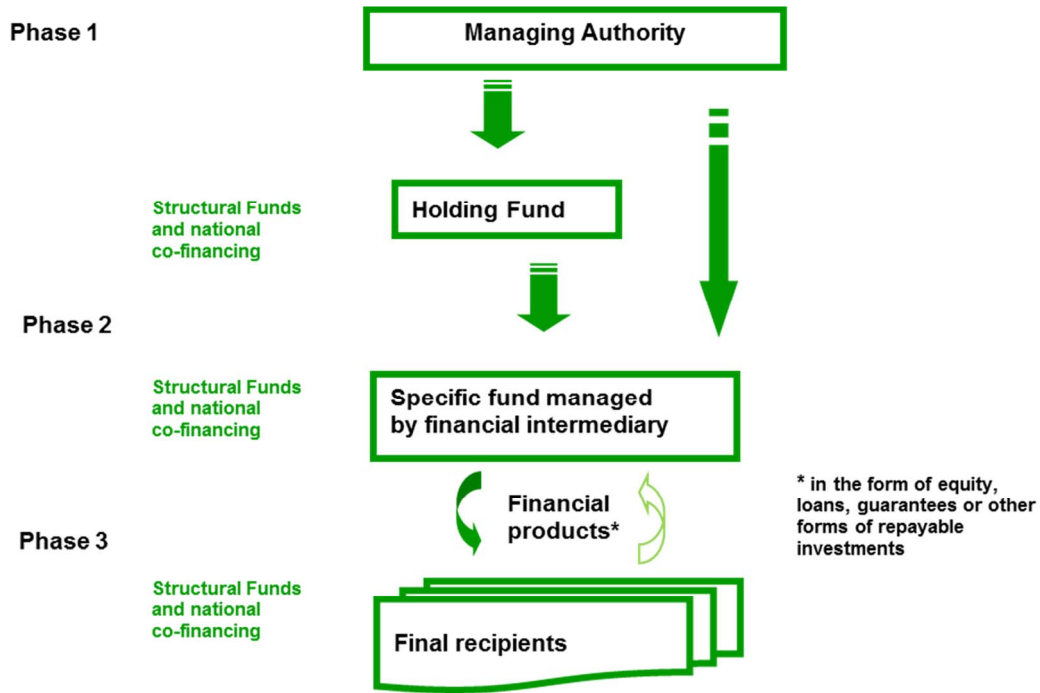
Phase 1

Managing Authority

Structural Funds and national co-financing

Holding Fund

Phase 2

Structural Funds and national co-financing

Specific fund managed by financial intermediary

Financial products*

* in the form of equity, loans, guarantees or other forms of repayable investments

Phase 3

Structural Funds and national co-financing

Final recipients